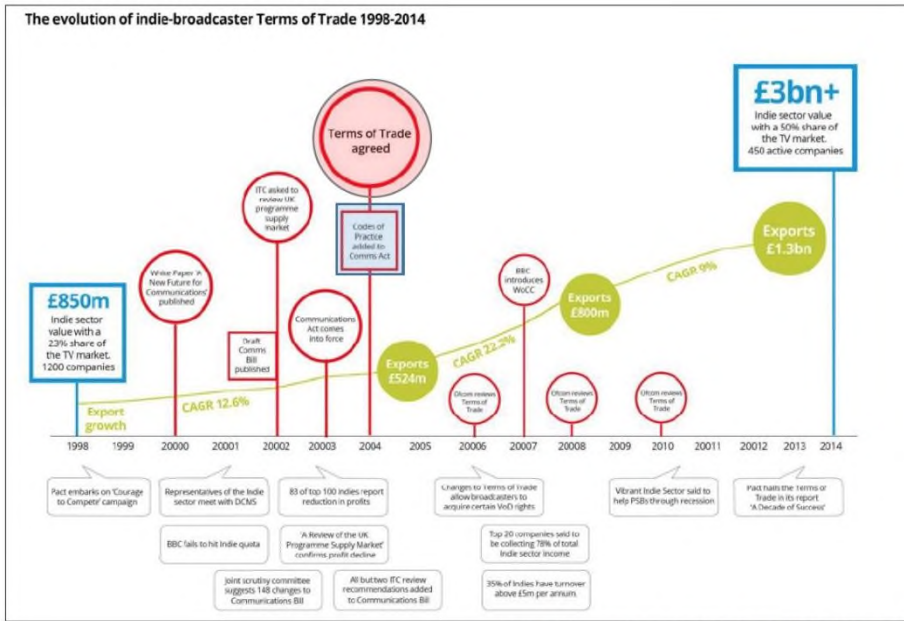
The evolution of indie-broadcaster Terms of Trade 1998-2014

£3bn+
Indie sector value with a 50% share of the TV market. 450 active companies

Terms of Trade agreed

ITC asked to review UK programme supply market

Codes of Practice added to Comms Act

Exports £1.3bn

CAGR 9%

BBC introduces WoCC

White Paper 'A New Future for Communications' published

Exports £800m

£850m
Indie sector value with a 23% share of the TV market. 1200 companies

Communications Act comes into force

Draft Comms Bill published

CAGR 22.2%

Exports £524m

Ofcom reviews Terms of Trade

Ofcom reviews Terms of Trade

Ofcom reviews Terms of Trade

Export growth

CAGR 12.6%

1998 1999 20000 20001 20002 20003 2004 2005 20006 20007 20008 2009 2010 20011 20012 2013 2014

Pact embarks on 'Courage to Compete' campaign

Representatives of the Indie sector meet with DCMS

BBC fails to hit Indie quota

Joint scrutiny committee suggests 148 changes to Communications Bill

83 of top 100 Indies report reduction in profits

'A Review of the UK Programme Supply Market' confirms profit decline

All but two ITC review recommendations added to Communications Bill

Changes to Terms of Trade allow broadcasters to acquire certain VoD rights

Top 20 companies said to be collecting 78% of total Indie sector income

35% of Indies have turnover above £5m per annum

Vibrant Indie Sector said to help PSBs through recession

Pact hails the Terms of Trade in its report 'A Decade of Success'